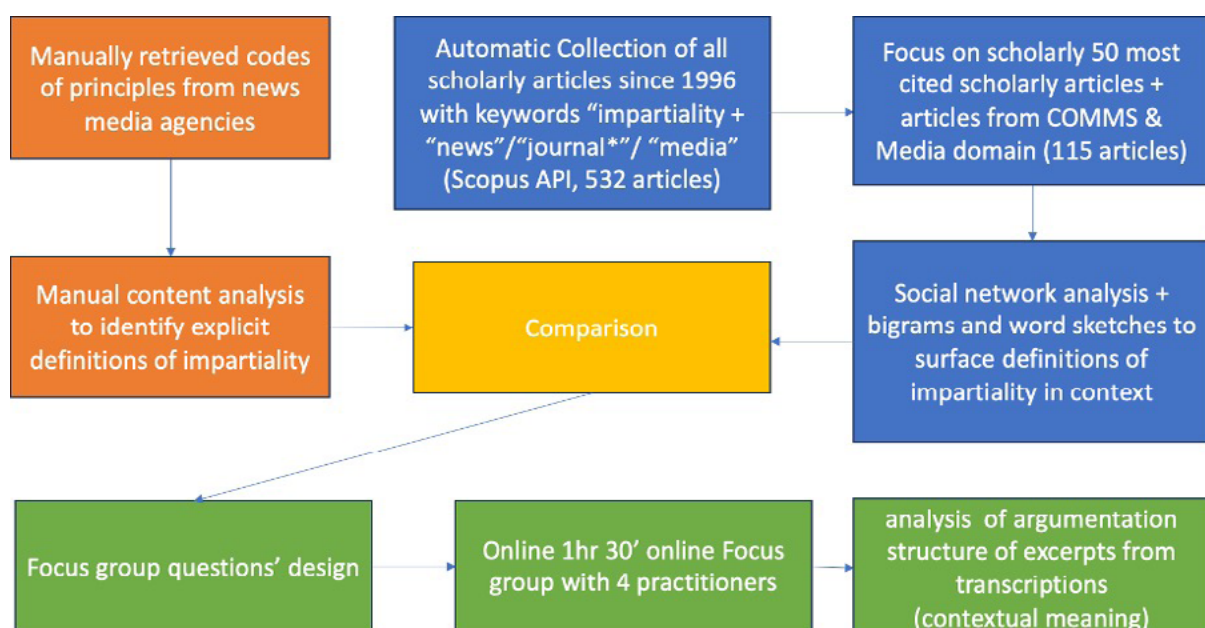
Manually retrieved codes of principles from news media agencies

Automatic Collection of all scholarly articles since 1996 with keywords "impartiality + "news"/"journal*"/ "media" (Scopus API, 532 articles)

Focus on scholarly 50 most cited scholarly articles + articles from COMMS & Media domain (115 articles)

Manual content analysis to identify explicit definitions of impartiality

Comparison

Social network analysis + bigrams and word sketches to surface definitions of impartiality in context

Focus group questions' design

Online 1hr 30' online Focus group with 4 practitioners

analysis of argumentation structure of excerpts from transcriptions (contextual meaning)